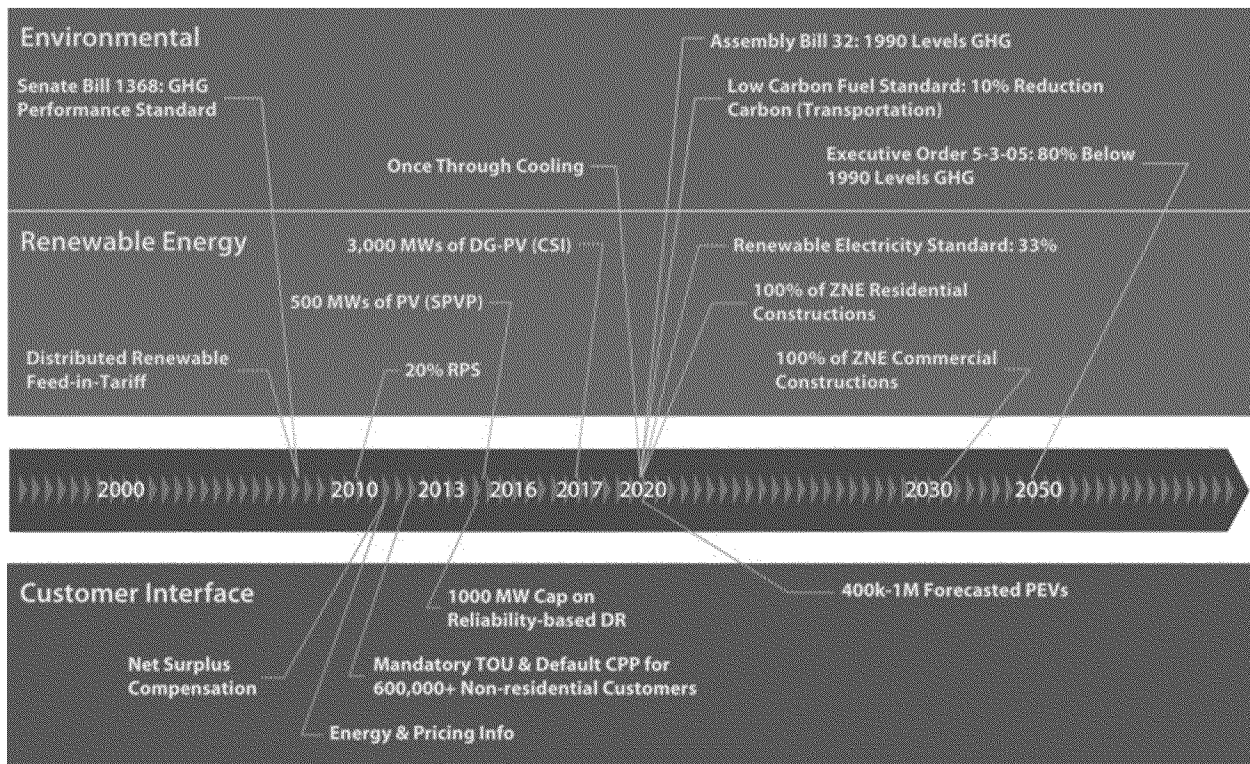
Environmental

Senate Bill 1368: GHG Performance Standard

Assembly Bill 32: 1990 Levels GHG

Low Carbon Fuel Standard: 10% Reduction Carbon (Transportation)

Once Through Cooling

Executive Order 5-3-05: 80% Below 1990 Levels GHG

Renewable Energy

3,000 MWs of DG-PV (CSI)

Renewable Electricity Standard: 33%

500 MWs of PV (SPVP)

100% of ZNE Residential Constructions

Distributed Renewable Feed-in-Tariff

20% RPS

100% of ZNE Commercial Constructions

2000 2010 2013 2016 2017 2020 2030 2050

Customer Interface

1000 MW Cap on Reliability-based DR

400k-1M Forecasted PEVs

Net Surplus Compensation

Mandatory TOU & Default CPP for 600,000+ Non-residential Customers

Energy & Pricing Info